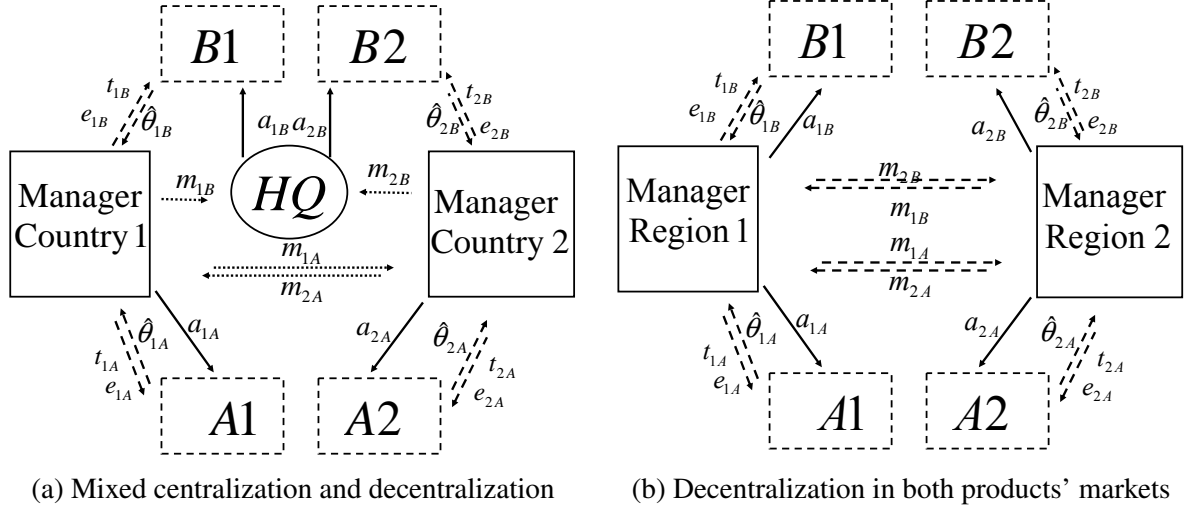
$B1$

$B2$

$t_{1B}$
$e_{1B}$
$\hat{\theta}_{1B}$

$a_{1B}$ $a_{2B}$

$\hat{\theta}_{2B}$
$t_{2B}$
$e_{2B}$

Manager Country 1

$m_{1B}$

$HQ$

$m_{2B}$

Manager Country 2

$m_{1A}$
$m_{2A}$

$a_{1A}$
$\hat{\theta}_{1A}$
$t_{1A}$
$e_{1A}$

$a_{2A}$
$\hat{\theta}_{2A}$
$t_{2A}$
$e_{2A}$

$A1$

$A2$

(a) Mixed centralization and decentralization

$B1$

$B2$

$t_{1B}$
$e_{1B}$
$\hat{\theta}_{1B}$
$a_{1B}$

$a_{2B}$
$\hat{\theta}_{2B}$
$t_{2B}$
$e_{2B}$

Manager Region 1

$m_{2B}$
$m_{1B}$

$m_{1A}$
$m_{2A}$

Manager Region 2

$\hat{\theta}_{1A}$
$a_{1A}$
$t_{1A}$
$e_{1A}$

$a_{2A}$
$\hat{\theta}_{2A}$
$t_{2A}$
$e_{2A}$

$A1$

$A2$

(b) Decentralization in both products' markets